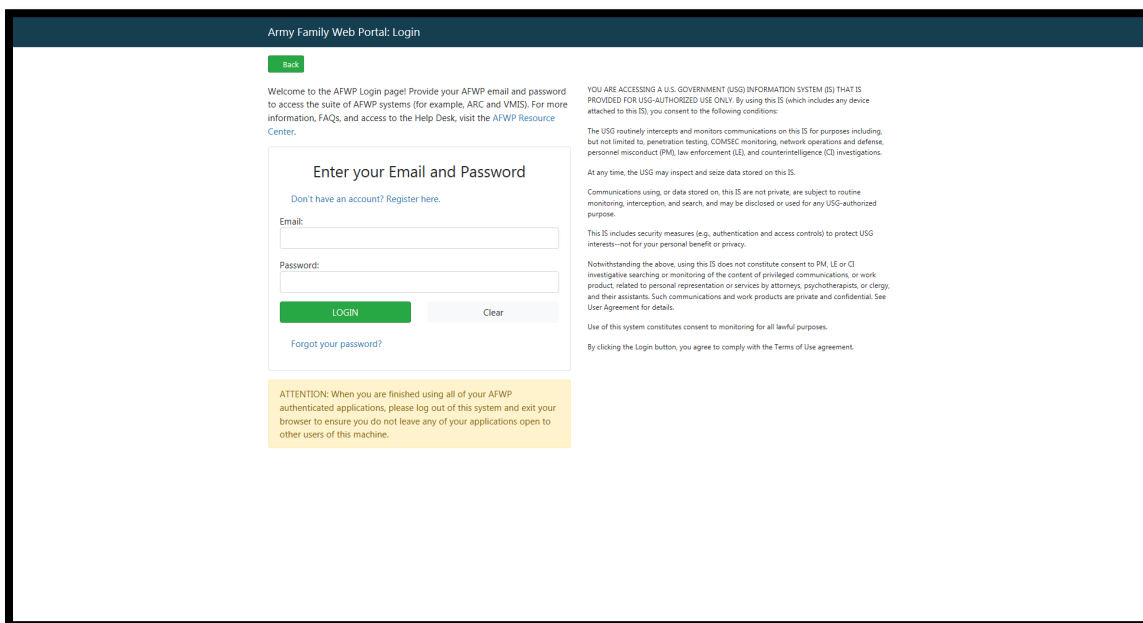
Army Family Web Portal: Login

Back

Welcome to the AFWP Login page! Provide your AFWP email and password to access the suite of AFWP systems (for example, ARC and VMIS). For more information, FAQs, and access to the Help Desk, visit the AFWP Resource Center.

Enter your Email and Password

Don't have an account? Register here.

Email:

Password:

LOGIN

Clear

Forgot your password?

ATTENTION: When you are finished using all of your AFWP authenticated applications, please log out of this system and exit your browser to ensure you do not leave any of your applications open to other users of this machine.

YOU ARE ACCESSING A U.S. GOVERNMENT (USG) INFORMATION SYSTEM (IS) THAT IS PROVIDED FOR USG-AUTHORIZED USE ONLY. By using this IS (which includes any device attached to this IS), you consent to the following conditions:

The USG routinely intercepts and monitors communications on this IS for purposes including, but not limited to, penetration testing, COMSEC monitoring, network operations and defense, personnel misconduct (PM), law enforcement (LE), and counterintelligence (CI) investigations.

At any time, the USG may inspect and seize data stored on this IS.

Communications using, or data stored on, this IS are not private, are subject to routine monitoring, interception, and search, and may be disclosed or used for any USG-authorized purpose.

This IS includes security measures (e.g., authentication and access controls) to protect USG interests--not for your personal benefit or privacy.

Notwithstanding the above, using this IS does not constitute consent to PM, LE or CI investigative searching or monitoring of the content of privileged communications, or work product, related to personal representation or services by attorneys, psychotherapists, or clergy, and their assistants. Such communications and work products are private and confidential. See User Agreement for details.

Use of this system constitutes consent to monitoring for all lawful purposes.

By clicking the Login button, you agree to comply with the Terms of Use agreement.